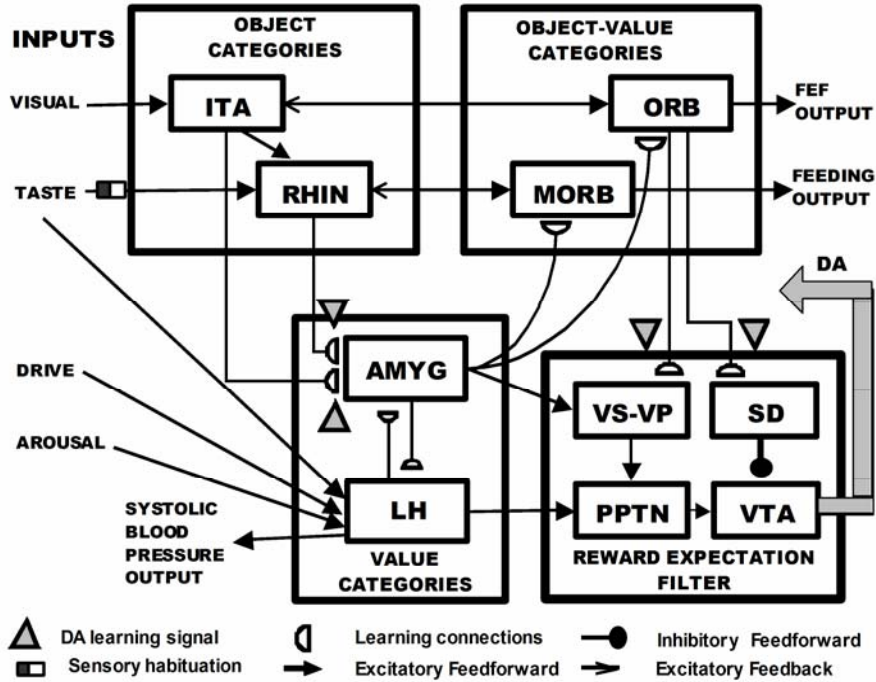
INPUTS

OBJECT CATEGORIES

OBJECT-VALUE CATEGORIES

VISUAL

ITA

ORB

FEF OUTPUT

TASTE

RHIN

MORB

FEEDING OUTPUT

DA

DRIVE

AMYG

AROUSAL

VS-VP

SD

SYSTOLIC BLOOD PRESSURE OUTPUT

LH

PPTN

VTA

VALUE CATEGORIES

REWARD EXPECTATION FILTER

DA learning signal

Learning connections

Inhibitory Feedforward

Sensory habituation

Excitatory Feedforward

Excitatory Feedback